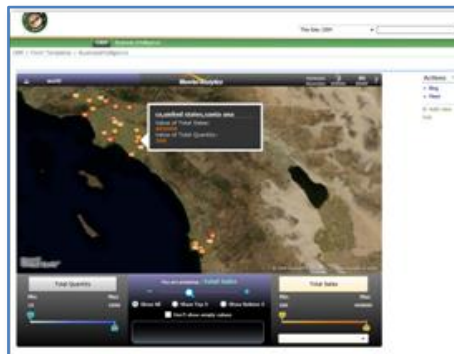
The Site: ERP

ERP Business Intelligence

ERP > Form Templates > BusinessIntelligence

Mosaic Analytics

ca,united states,santa ana
Value of Total Sales:
Value of Total Quantity:

Actions
Blog
Share

Total Quantity

Total Sales

Show All
Show Top 5
Show Bottom 5
Don't show empty values